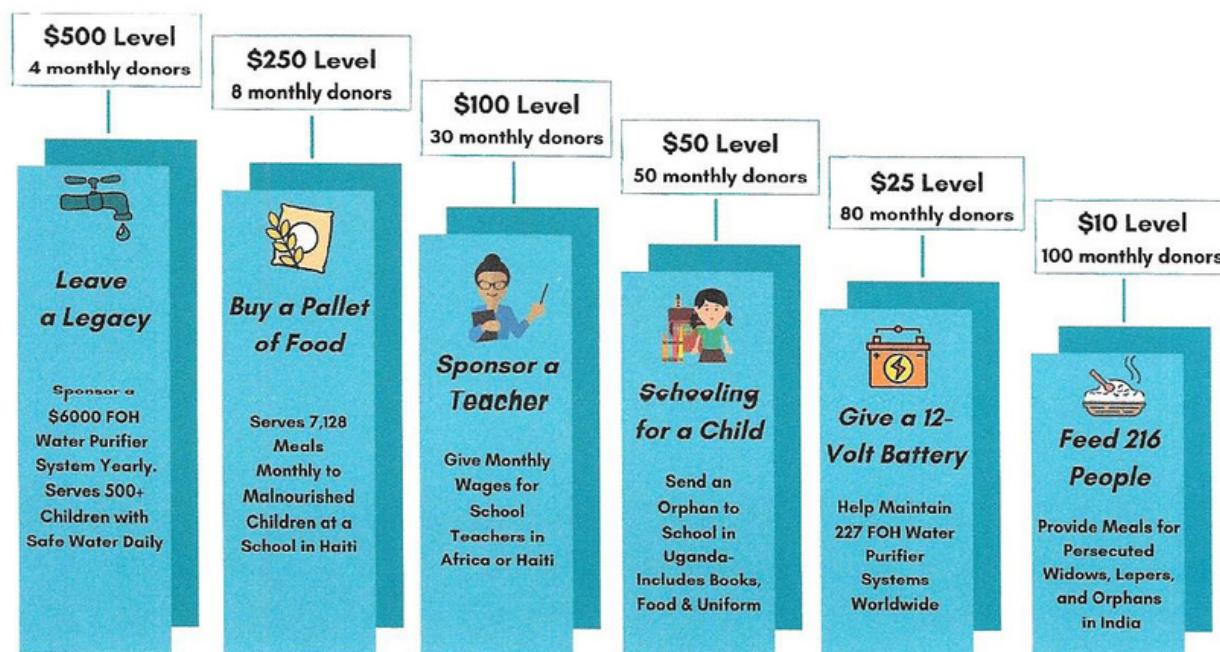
$500 Level
4 monthly donors

Leave a Legacy

Sponsor a $6000 FOH Water Purifier System Yearly. Serves 500+ Children with Safe Water Daily

$250 Level
8 monthly donors

Buy a Pallet of Food

Serves 7,128 Meals Monthly to Malnourished Children at a School in Haiti

$100 Level
30 monthly donors

Sponsor a Teacher

Give Monthly Wages for School Teachers in Africa or Haiti

$50 Level
50 monthly donors

Schooling for a Child

Send an Orphan to School in Uganda- Includes Books, Food & Uniform

$25 Level
80 monthly donors

Give a 12-Volt Battery

Help Maintain 227 FOH Water Purifier Systems Worldwide

$10 Level
100 monthly donors

Feed 216 People

Provide Meals for Persecuted Widows, Lepers, and Orphans in India